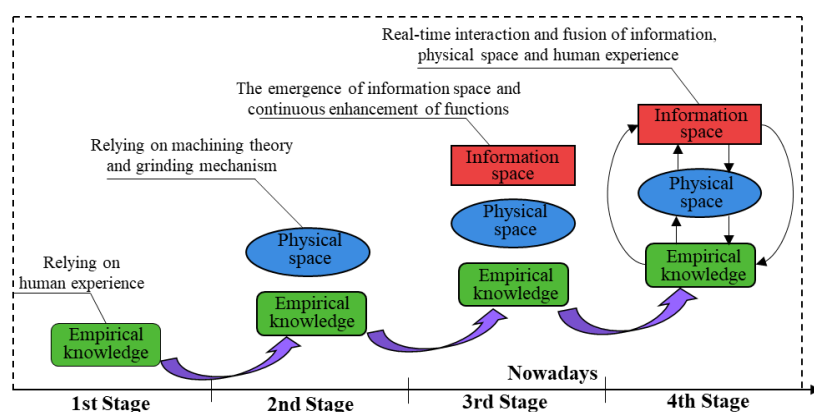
Real-time interaction and fusion of information, physical space and human experience

The emergence of information space and continuous enhancement of functions

Relying on machining theory and grinding mechanism

Relying on human experience

Information space

Physical space

Empirical knowledge

Physical space

Empirical knowledge

Information space

Physical space

Empirical knowledge

Information space

Physical space

Empirical knowledge

Nowadays

1st Stage

2nd Stage

3rd Stage

4th Stage